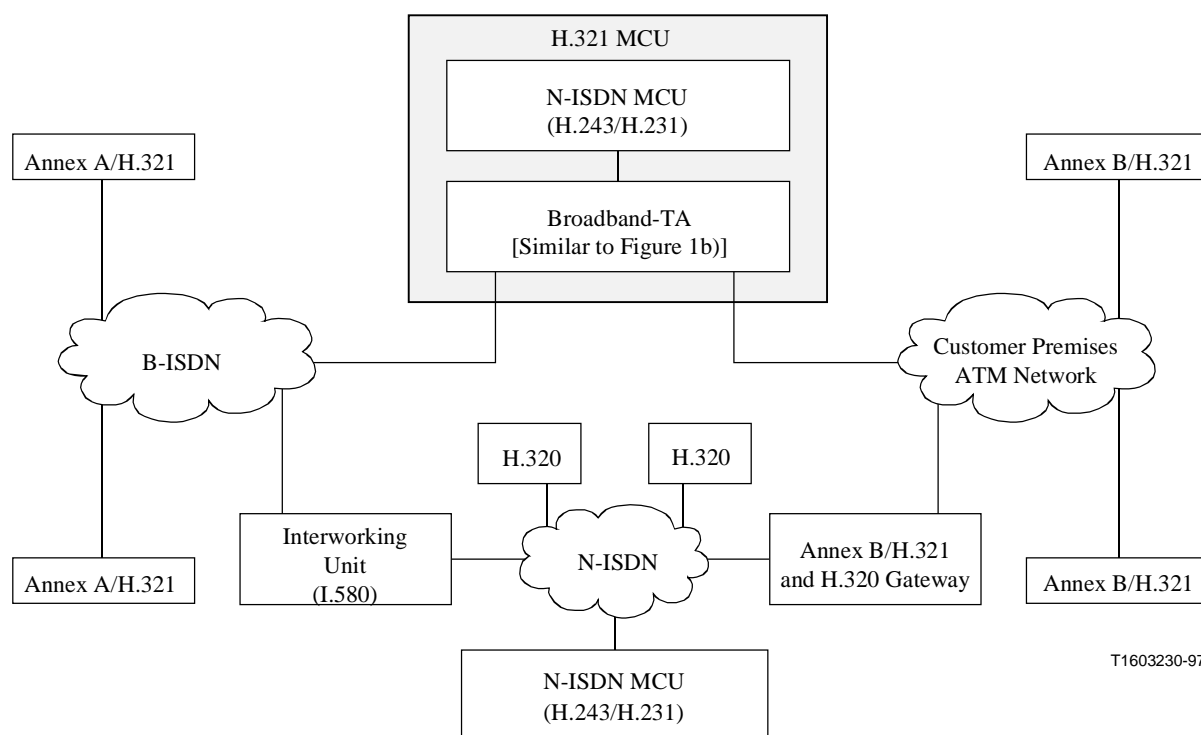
H.321 MCU

N-ISDN MCU
(H.243/H.231)

Broadband-TA
[Similar to Figure 1b)]

Annex A/H.321

Annex B/H.321

B-ISDN

Customer Premises
ATM Network

H.320

H.320

Interworking
Unit
(I.580)

N-ISDN

Annex B/H.321
and H.320 Gateway

Annex A/H.321

Annex B/H.321

T1603230-97

N-ISDN MCU
(H.243/H.231)